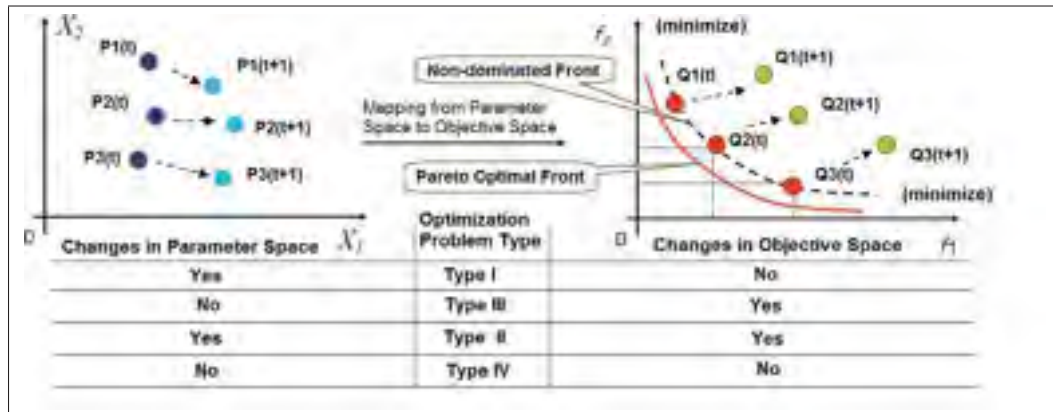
$X_2$

P1(t)

P1(t+1)

P2(t)

P2(t+1)

P3(t)

P3(t+1)

0

$X_1$

Mapping from Parameter Space to Objective Space

$f_2$

(minimize)

Non-dominated Front

Q1(t)

Q1(t+1)

Q2(t+1)

Q2(t)

Q3(t+1)

Pareto Optimal Front

Q3(t)

(minimize)

0

$f_1$

| Changes in Parameter Space | Optimization Problem Type | Changes in Objective Space |
|---|---|---|
| Yes | Type I | No |
| No | Type III | Yes |
| Yes | Type II | Yes |
| No | Type IV | No |